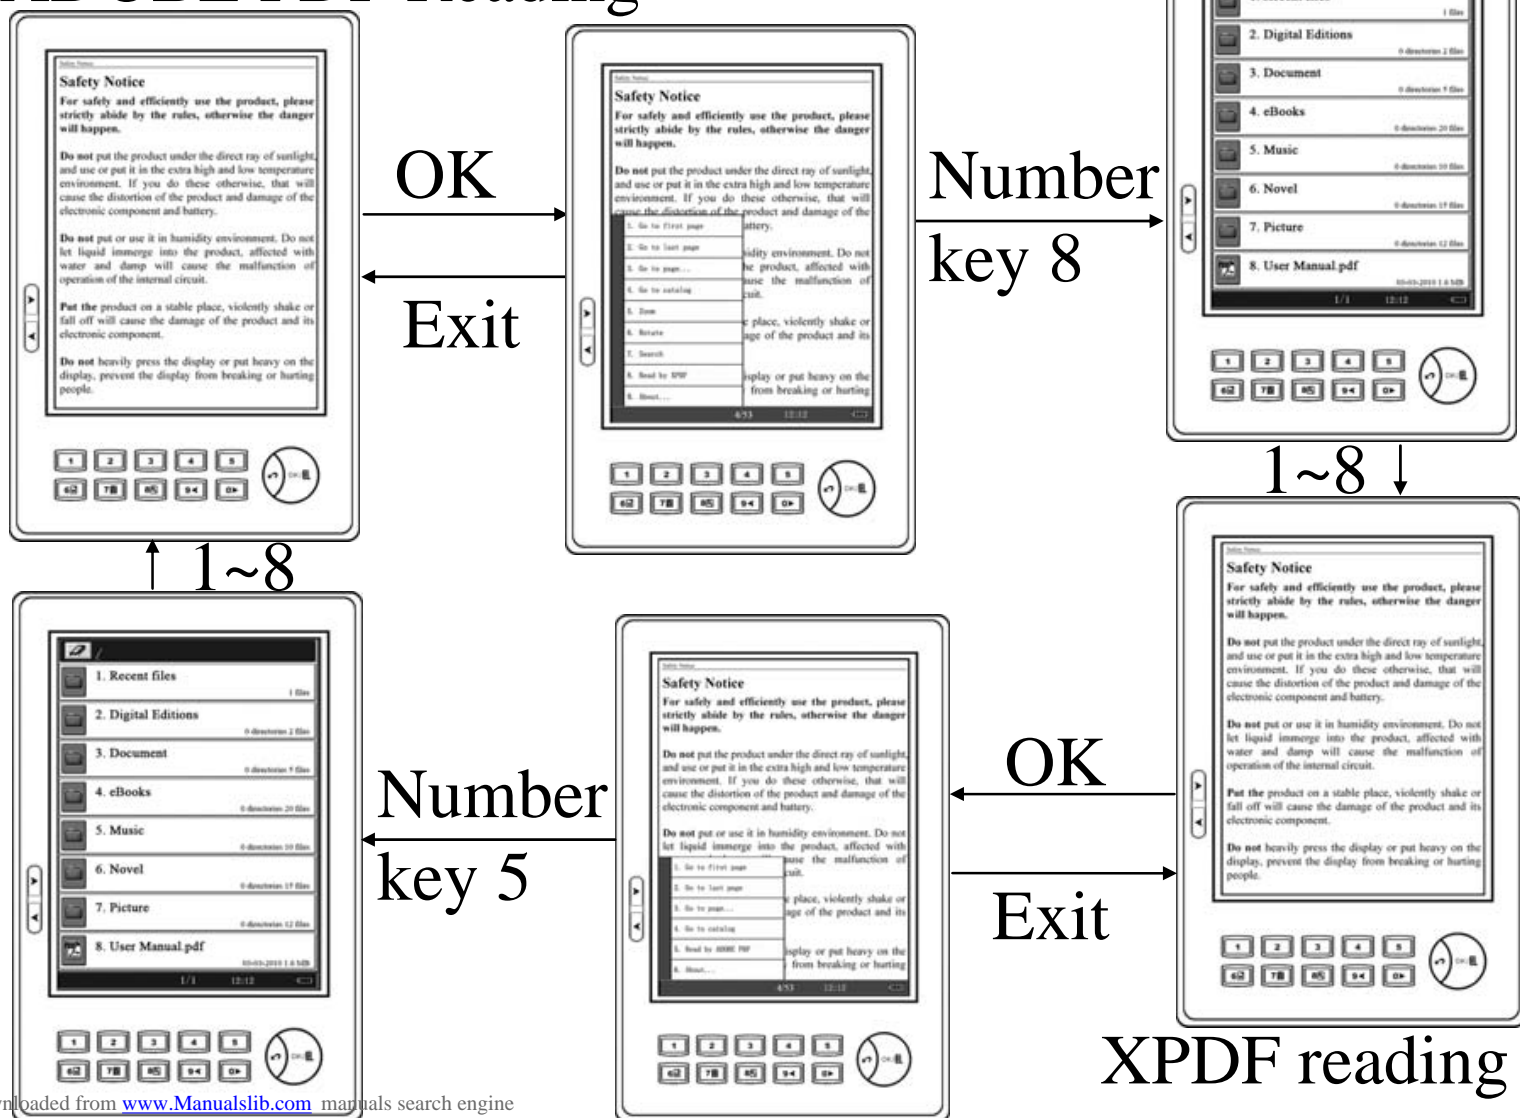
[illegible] reading

Safety Notice

For safely and efficiently use the product, please strictly abide by the rules, otherwise the danger will happen.

Do not put the product under the direct ray of sunlight, and use or put it in the extra high and low temperature environment. If you do these otherwise, that will cause the distortion of the product and damage of the electronic component and battery.

Do not put or use it in humidity environment. Do not let liquid immerge into the product, affected with water and damp will cause the malfunction of operation of the internal circuit.

Put the product on a stable place, violently shake or fall off will cause the damage of the product and its electronic component.

Do not heavily press the display or put heavy on the display, prevent the display from breaking or hurting people.

OK

Exit

1. Go to first page
2. Go to last page
3. Go to page...
4. Go to catalog
5. Zoom
6. Rotate
7. Search
8. Read by XPDF
9. About...

4/53 12:12

Number key 8

2. Digital Editions
3. Document
4. eBooks
5. Music
6. Novel
7. Picture
8. User Manual.pdf

1/1 12:12

1~8 ↓

↑ 1~8

1. Recent files
2. Digital Editions
3. Document
4. eBooks
5. Music
6. Novel
7. Picture
8. User Manual.pdf

1/1 12:12

Number key 5

1. Go to first page
2. Go to last page
3. Go to page...
4. Go to catalog
5. Read by ADOBE PDF
6. About...

4/53 12:12

OK

Exit

XPDF reading

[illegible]nloaded from www.Manualslib.com manuals search engine